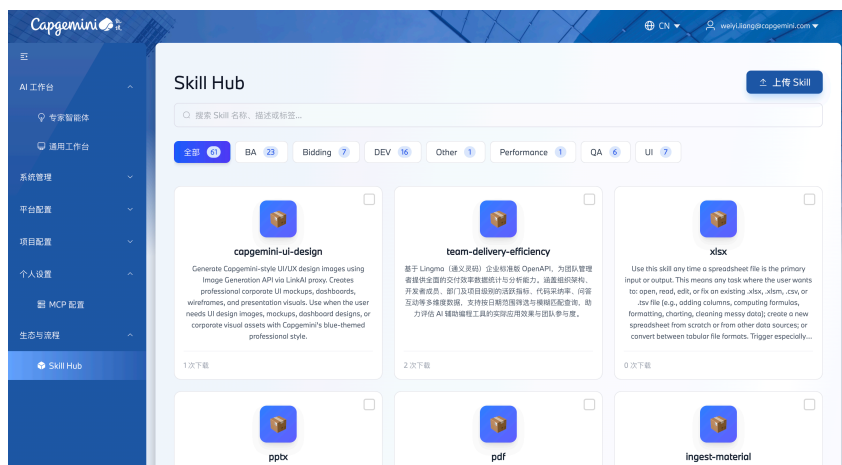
Capgemini 凯捷

CN

weiyi.liang@capgemini.com

AI 工作台

专家智能体

通用工作台

系统管理

平台配置

项目配置

个人设置

MCP 配置

生态与流程

Skill Hub

Skill Hub

上传 Skill

搜索 Skill 名称、描述或标签...

全部 61

BA 23

Bidding 7

DEV 16

Other 1

Performance 1

QA 6

UI 7

capgemini-ui-design

Generate Capgemini-style UI/UX design images using Image Generation API via LinkAI proxy. Creates professional corporate UI mockups, dashboards, wireframes, and presentation visuals. Use when the user needs UI design images, mockups, dashboard designs, or corporate visual assets with Capgemini's blue-themed professional style.

1 次下载

team-delivery-efficiency

基于 Lingma（通义灵码）企业标准版 OpenAPI，为团队管理者提供全面的交付效率数据统计与分析能力。涵盖组织架构、开发者成员、部门及项目级别的活跃指标、代码采纳率、问答互动等多维度数据，支持按日期范围筛选与模糊匹配查询，助力评估 AI 辅助编程工具的实际应用效果与团队参与度。

2 次下载

xlsx

Use this skill any time a spreadsheet file is the primary input or output. This means any task where the user wants to: open, read, edit, or fix an existing .xlsx, .xlsm, .csv, or .tsv file (e.g., adding columns, computing formulas, formatting, charting, cleaning messy data); create a new spreadsheet from scratch or from other data sources; or convert between tabular file formats. Trigger especially...

0 次下载

pptx

pdf

ingest-material